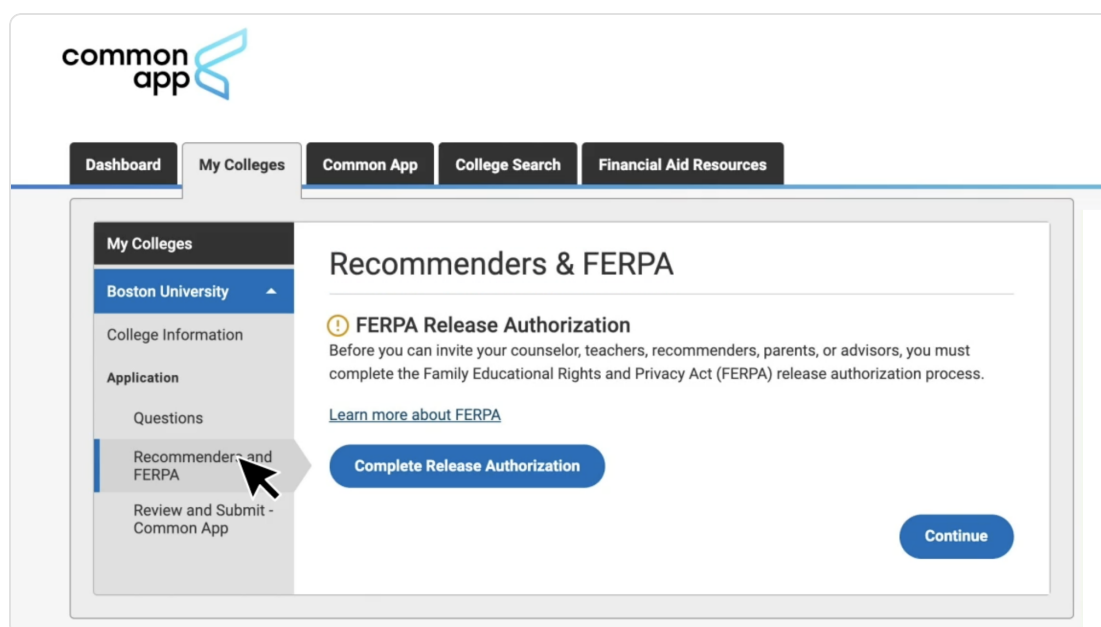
common app

Dashboard
My Colleges
Common App
College Search
Financial Aid Resources

My Colleges
Boston University
College Information
Application
Questions
Recommenders and FERPA
Review and Submit - Common App

Recommenders & FERPA

FERPA Release Authorization
Before you can invite your counselor, teachers, recommenders, parents, or advisors, you must complete the Family Educational Rights and Privacy Act (FERPA) release authorization process.

Learn more about FERPA

Complete Release Authorization

Continue